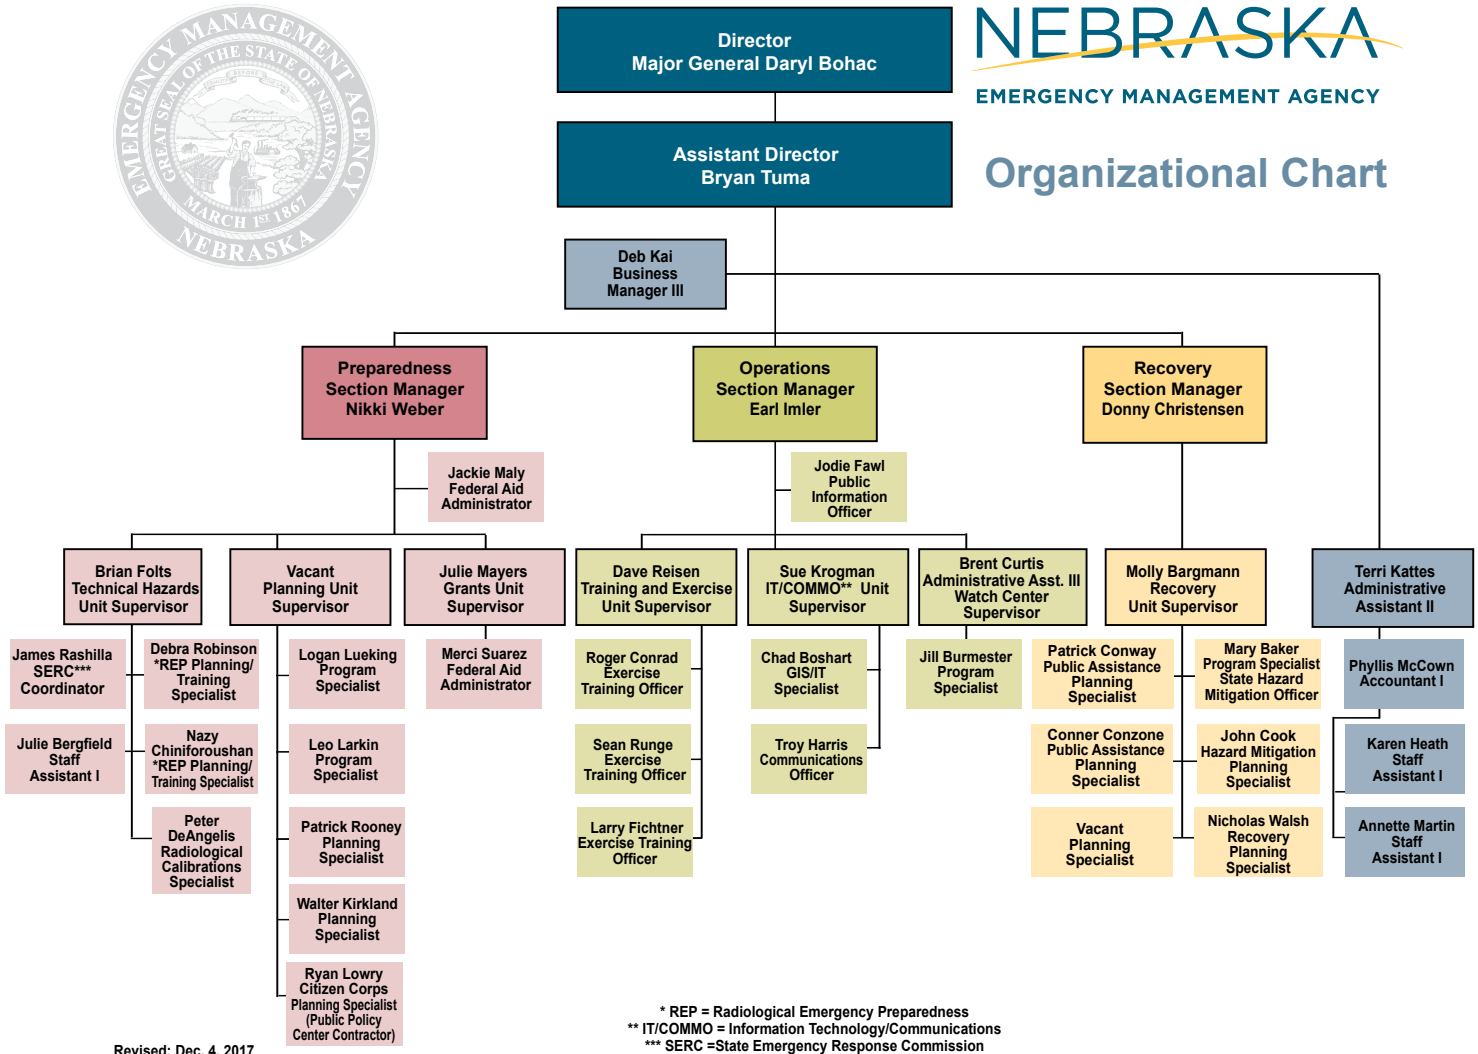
EMERGENCY MANAGEMENT AGENCY
GREAT SEAL OF THE STATE OF NEBRASKA
MARCH 1ST 1867
NEBRASKA

Director
Major General Daryl Bohac

NEBRASKA
EMERGENCY MANAGEMENT AGENCY

Assistant Director
Bryan Tuma

Organizational Chart

Deb Kai
Business
Manager III

Preparedness
Section Manager
Nikki Weber

Operations
Section Manager
Earl Imler

Recovery
Section Manager
Donny Christensen

Jackie Maly
Federal Aid
Administrator

Jodie Fawl
Public
Information
Officer

Brian Folts
Technical Hazards
Unit Supervisor

Vacant
Planning Unit
Supervisor

Julie Mayers
Grants Unit
Supervisor

Dave Reisen
Training and Exercise
Unit Supervisor

Sue Krogman
IT/COMMO** Unit
Supervisor

Brent Curtis
Administrative Asst. III
Watch Center
Supervisor

Molly Bargmann
Recovery
Unit Supervisor

Terri Kattes
Administrative
Assistant II

James Rashilla
SERC***
Coordinator

Debra Robinson
*REP Planning/
Training
Specialist

Logan Lueking
Program
Specialist

Merci Suarez
Federal Aid
Administrator

Roger Conrad
Exercise
Training Officer

Chad Boshart
GIS/IT
Specialist

Jill Burmester
Program
Specialist

Patrick Conway
Public Assistance
Planning
Specialist

Mary Baker
Program Specialist
State Hazard
Mitigation Officer

Phyllis McCown
Accountant I

Julie Bergfield
Staff
Assistant I

Nazy
Chiniforoushan
*REP Planning/
Training Specialist

Leo Larkin
Program
Specialist

Sean Runge
Exercise
Training Officer

Troy Harris
Communications
Officer

Conner Conzone
Public Assistance
Planning
Specialist

John Cook
Hazard Mitigation
Planning
Specialist

Karen Heath
Staff
Assistant I

Peter
DeAngelis
Radiological
Calibrations
Specialist

Patrick Rooney
Planning
Specialist

Larry Fichtner
Exercise Training
Officer

Vacant
Planning
Specialist

Nicholas Walsh
Recovery
Planning
Specialist

Annette Martin
Staff
Assistant I

Walter Kirkland
Planning
Specialist

Ryan Lowry
Citizen Corps
Planning Specialist
(Public Policy
Center Contractor)

* REP = Radiological Emergency Preparedness
** IT/COMMO = Information Technology/Communications
*** SERC =State Emergency Response Commission

Revised: Dec. 4, 2017